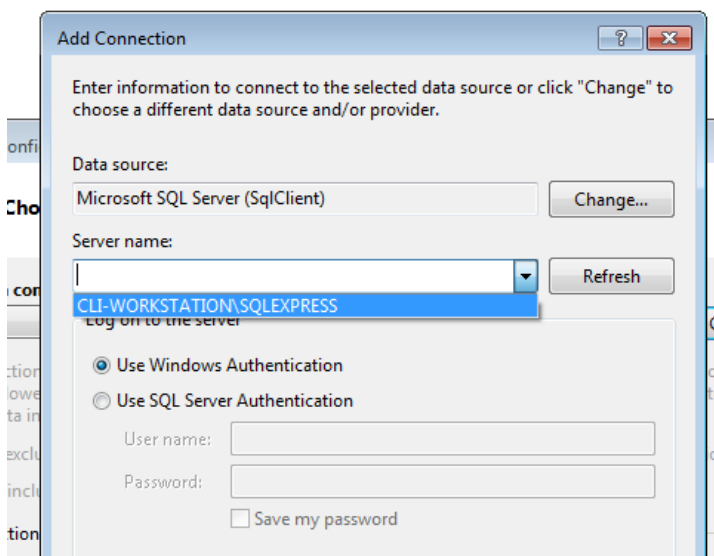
Add Connection

?

Enter information to connect to the selected data source or click "Change" to choose a different data source and/or provider.

Data source:

Microsoft SQL Server (SqlClient)

Change...

Server name:

Refresh

CLI-WORKSTATION\SQLEXPRESS

Log on to the server

Use Windows Authentication

Use SQL Server Authentication

User name:

Password:

Save my password

onfi

Cho

con

ctio

owe

ta in

exclu

inclu

tion